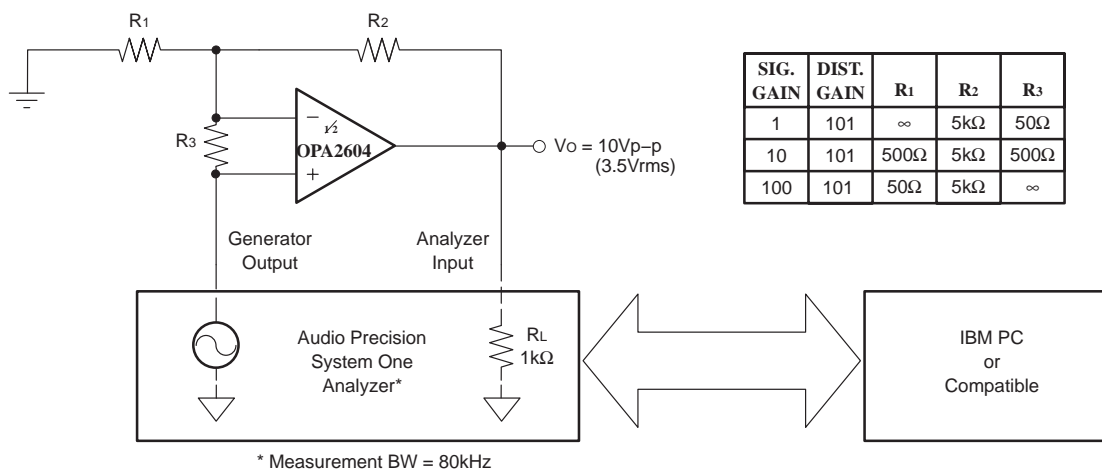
$R_1$

$R_2$

$R_3$

−

$\frac{1}{2}$

OPA2604

+

$V_O$ = 10Vp−p (3.5Vrms)

| SIG. GAIN | DIST. GAIN | $R_1$ | $R_2$ | $R_3$ |
|---|---|---|---|---|
| 1 | 101 | ∞ | 5kΩ | 50Ω |
| 10 | 101 | 500Ω | 5kΩ | 500Ω |
| 100 | 101 | 50Ω | 5kΩ | ∞ |

Generator Output

Analyzer Input

Audio Precision System One Analyzer*

$R_L$ 1kΩ

IBM PC or Compatible

* Measurement BW = 80kHz